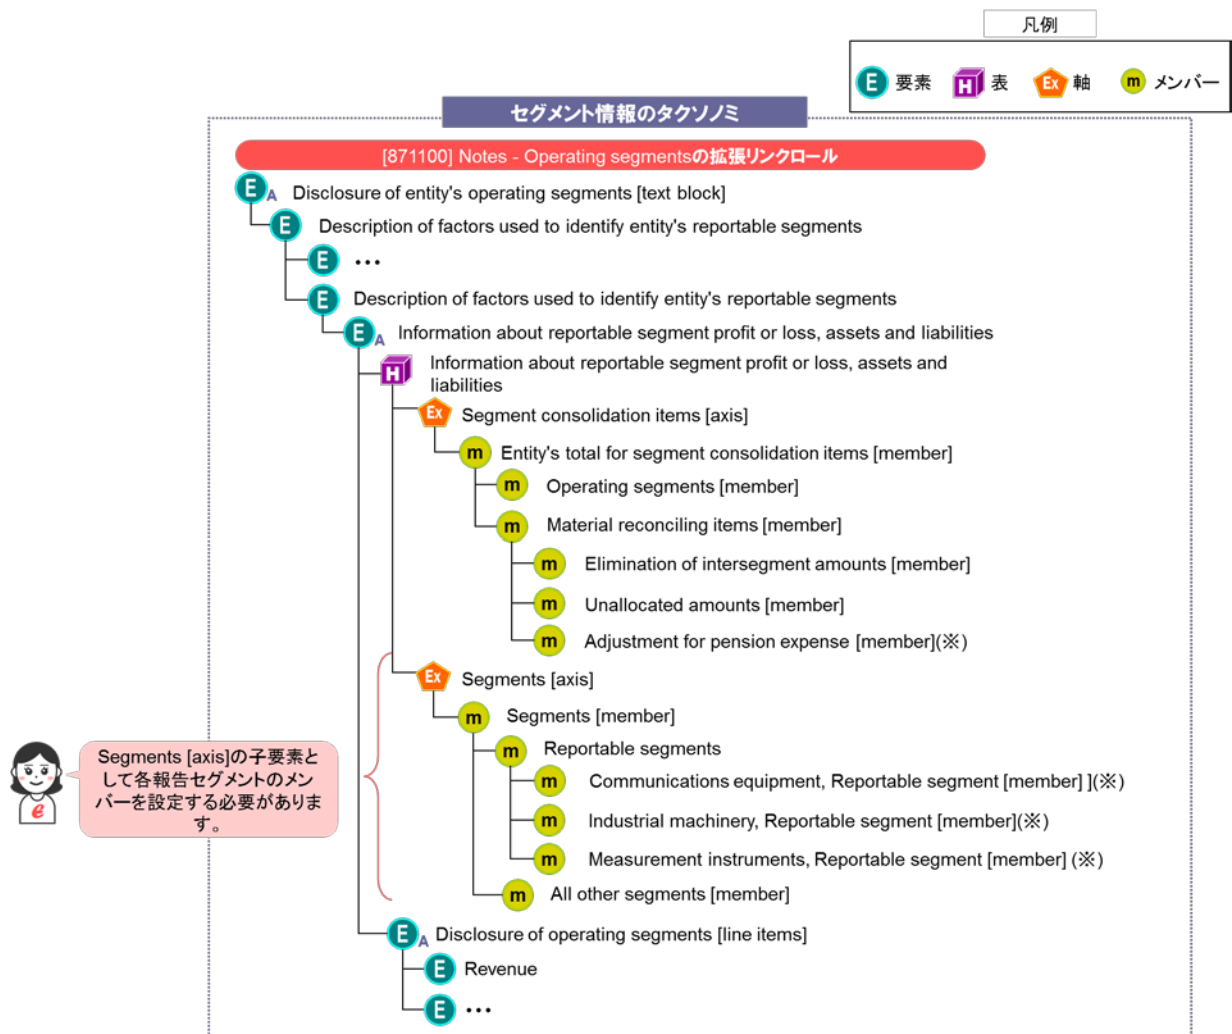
凡例

E 要素 H 表 Ex 軸 m メンバー

セグメント情報のタクソノミ

[871100] Notes - Operating segmentsの拡張リンクロール

E A Disclosure of entity's operating segments [text block]
E Description of factors used to identify entity's reportable segments
E …
E Description of factors used to identify entity's reportable segments
E A Information about reportable segment profit or loss, assets and liabilities
H Information about reportable segment profit or loss, assets and liabilities
Ex Segment consolidation items [axis]
m Entity's total for segment consolidation items [member]
m Operating segments [member]
m Material reconciling items [member]
m Elimination of intersegment amounts [member]
m Unallocated amounts [member]
m Adjustment for pension expense [member](※)
Ex Segments [axis]
m Segments [member]
m Reportable segments
m Communications equipment, Reportable segment [member] ](※)
m Industrial machinery, Reportable segment [member](※)
m Measurement instruments, Reportable segment [member] (※)
m All other segments [member]
E A Disclosure of operating segments [line items]
E Revenue
E …

Segments [axis]の子要素として各報告セグメントのメンバーを設定する必要があります。

e